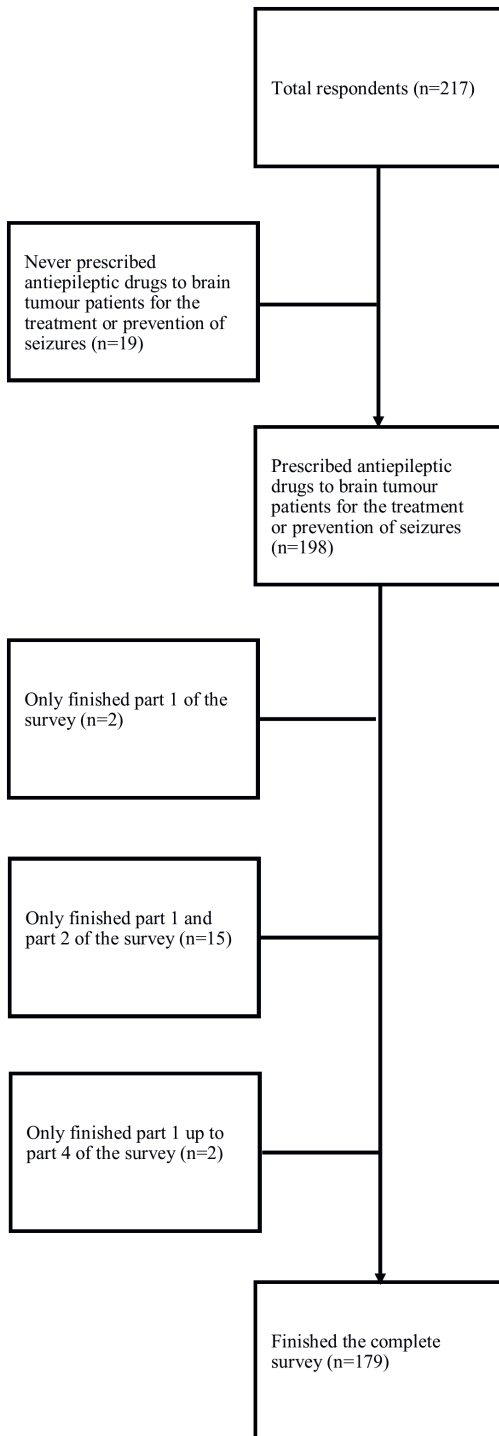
Total respondents (n=217)

Never prescribed antiepileptic drugs to brain tumour patients for the treatment or prevention of seizures (n=19)

Prescribed antiepileptic drugs to brain tumour patients for the treatment or prevention of seizures (n=198)

Only finished part 1 of the survey (n=2)

Only finished part 1 and part 2 of the survey (n=15)

Only finished part 1 up to part 4 of the survey (n=2)

Finished the complete survey (n=179)